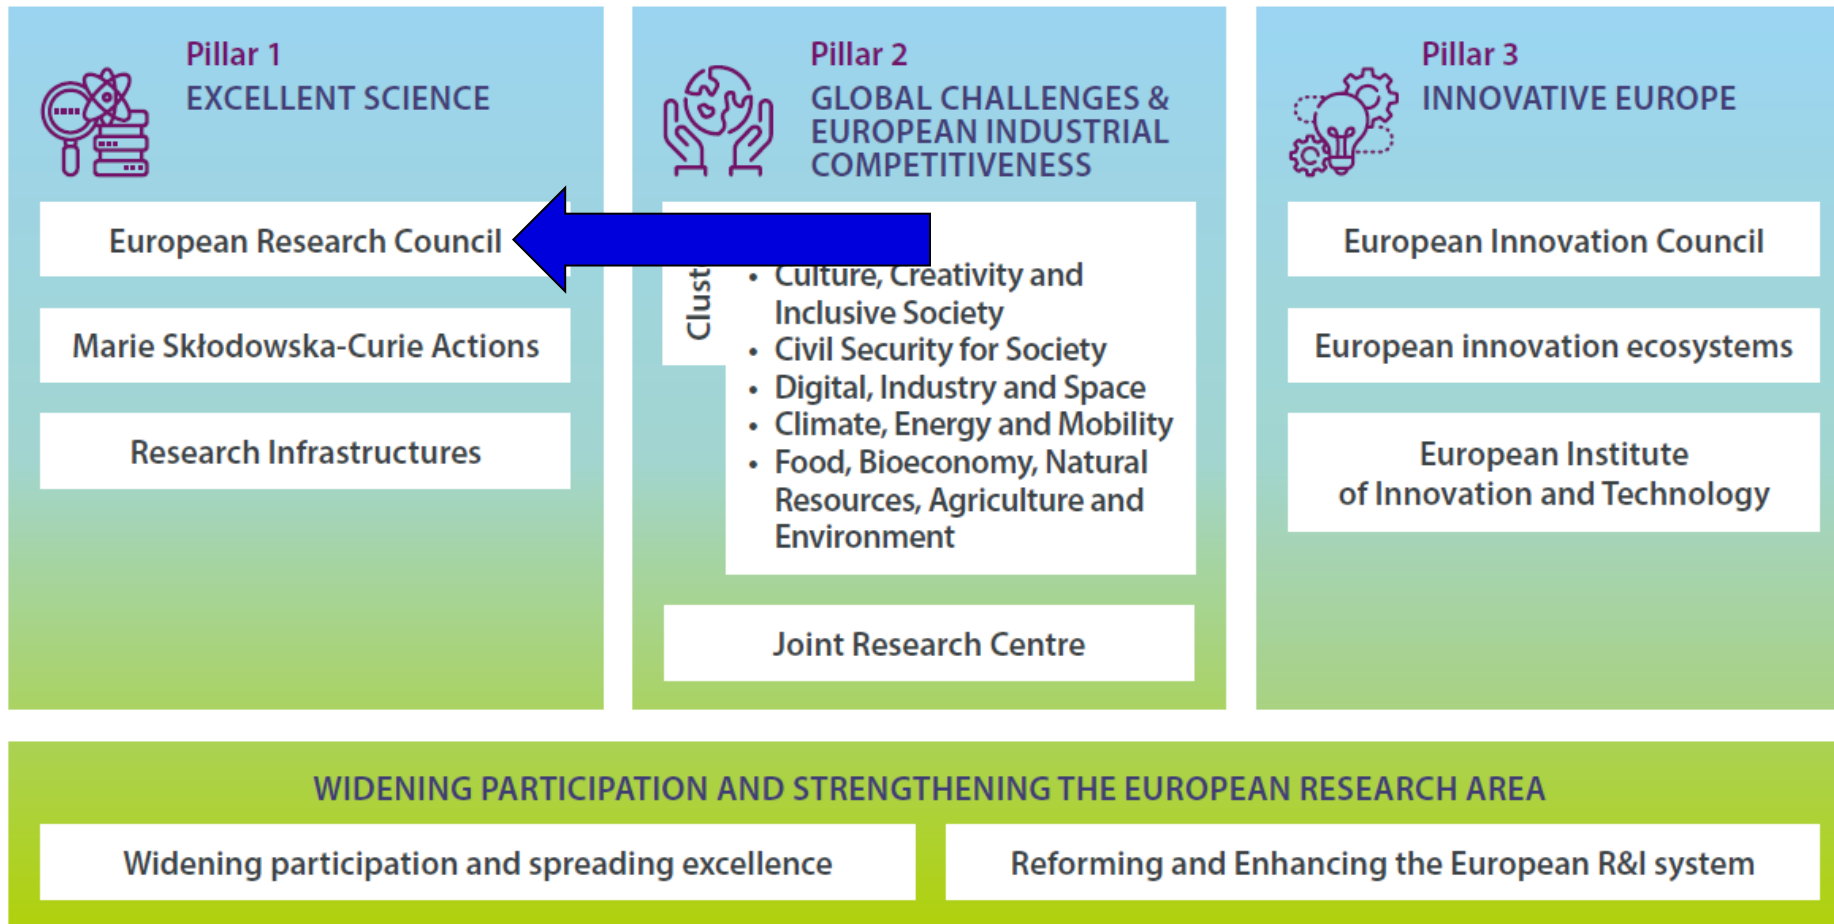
Pillar 1
EXCELLENT SCIENCE

European Research Council

Marie Skłodowska-Curie Actions

Research Infrastructures

Pillar 2
GLOBAL CHALLENGES & EUROPEAN INDUSTRIAL COMPETITIVENESS

Clust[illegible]

• Culture, Creativity and Inclusive Society
• Civil Security for Society
• Digital, Industry and Space
• Climate, Energy and Mobility
• Food, Bioeconomy, Natural Resources, Agriculture and Environment

Joint Research Centre

Pillar 3
INNOVATIVE EUROPE

European Innovation Council

European innovation ecosystems

European Institute of Innovation and Technology

WIDENING PARTICIPATION AND STRENGTHENING THE EUROPEAN RESEARCH AREA

Widening participation and spreading excellence

Reforming and Enhancing the European R&I system